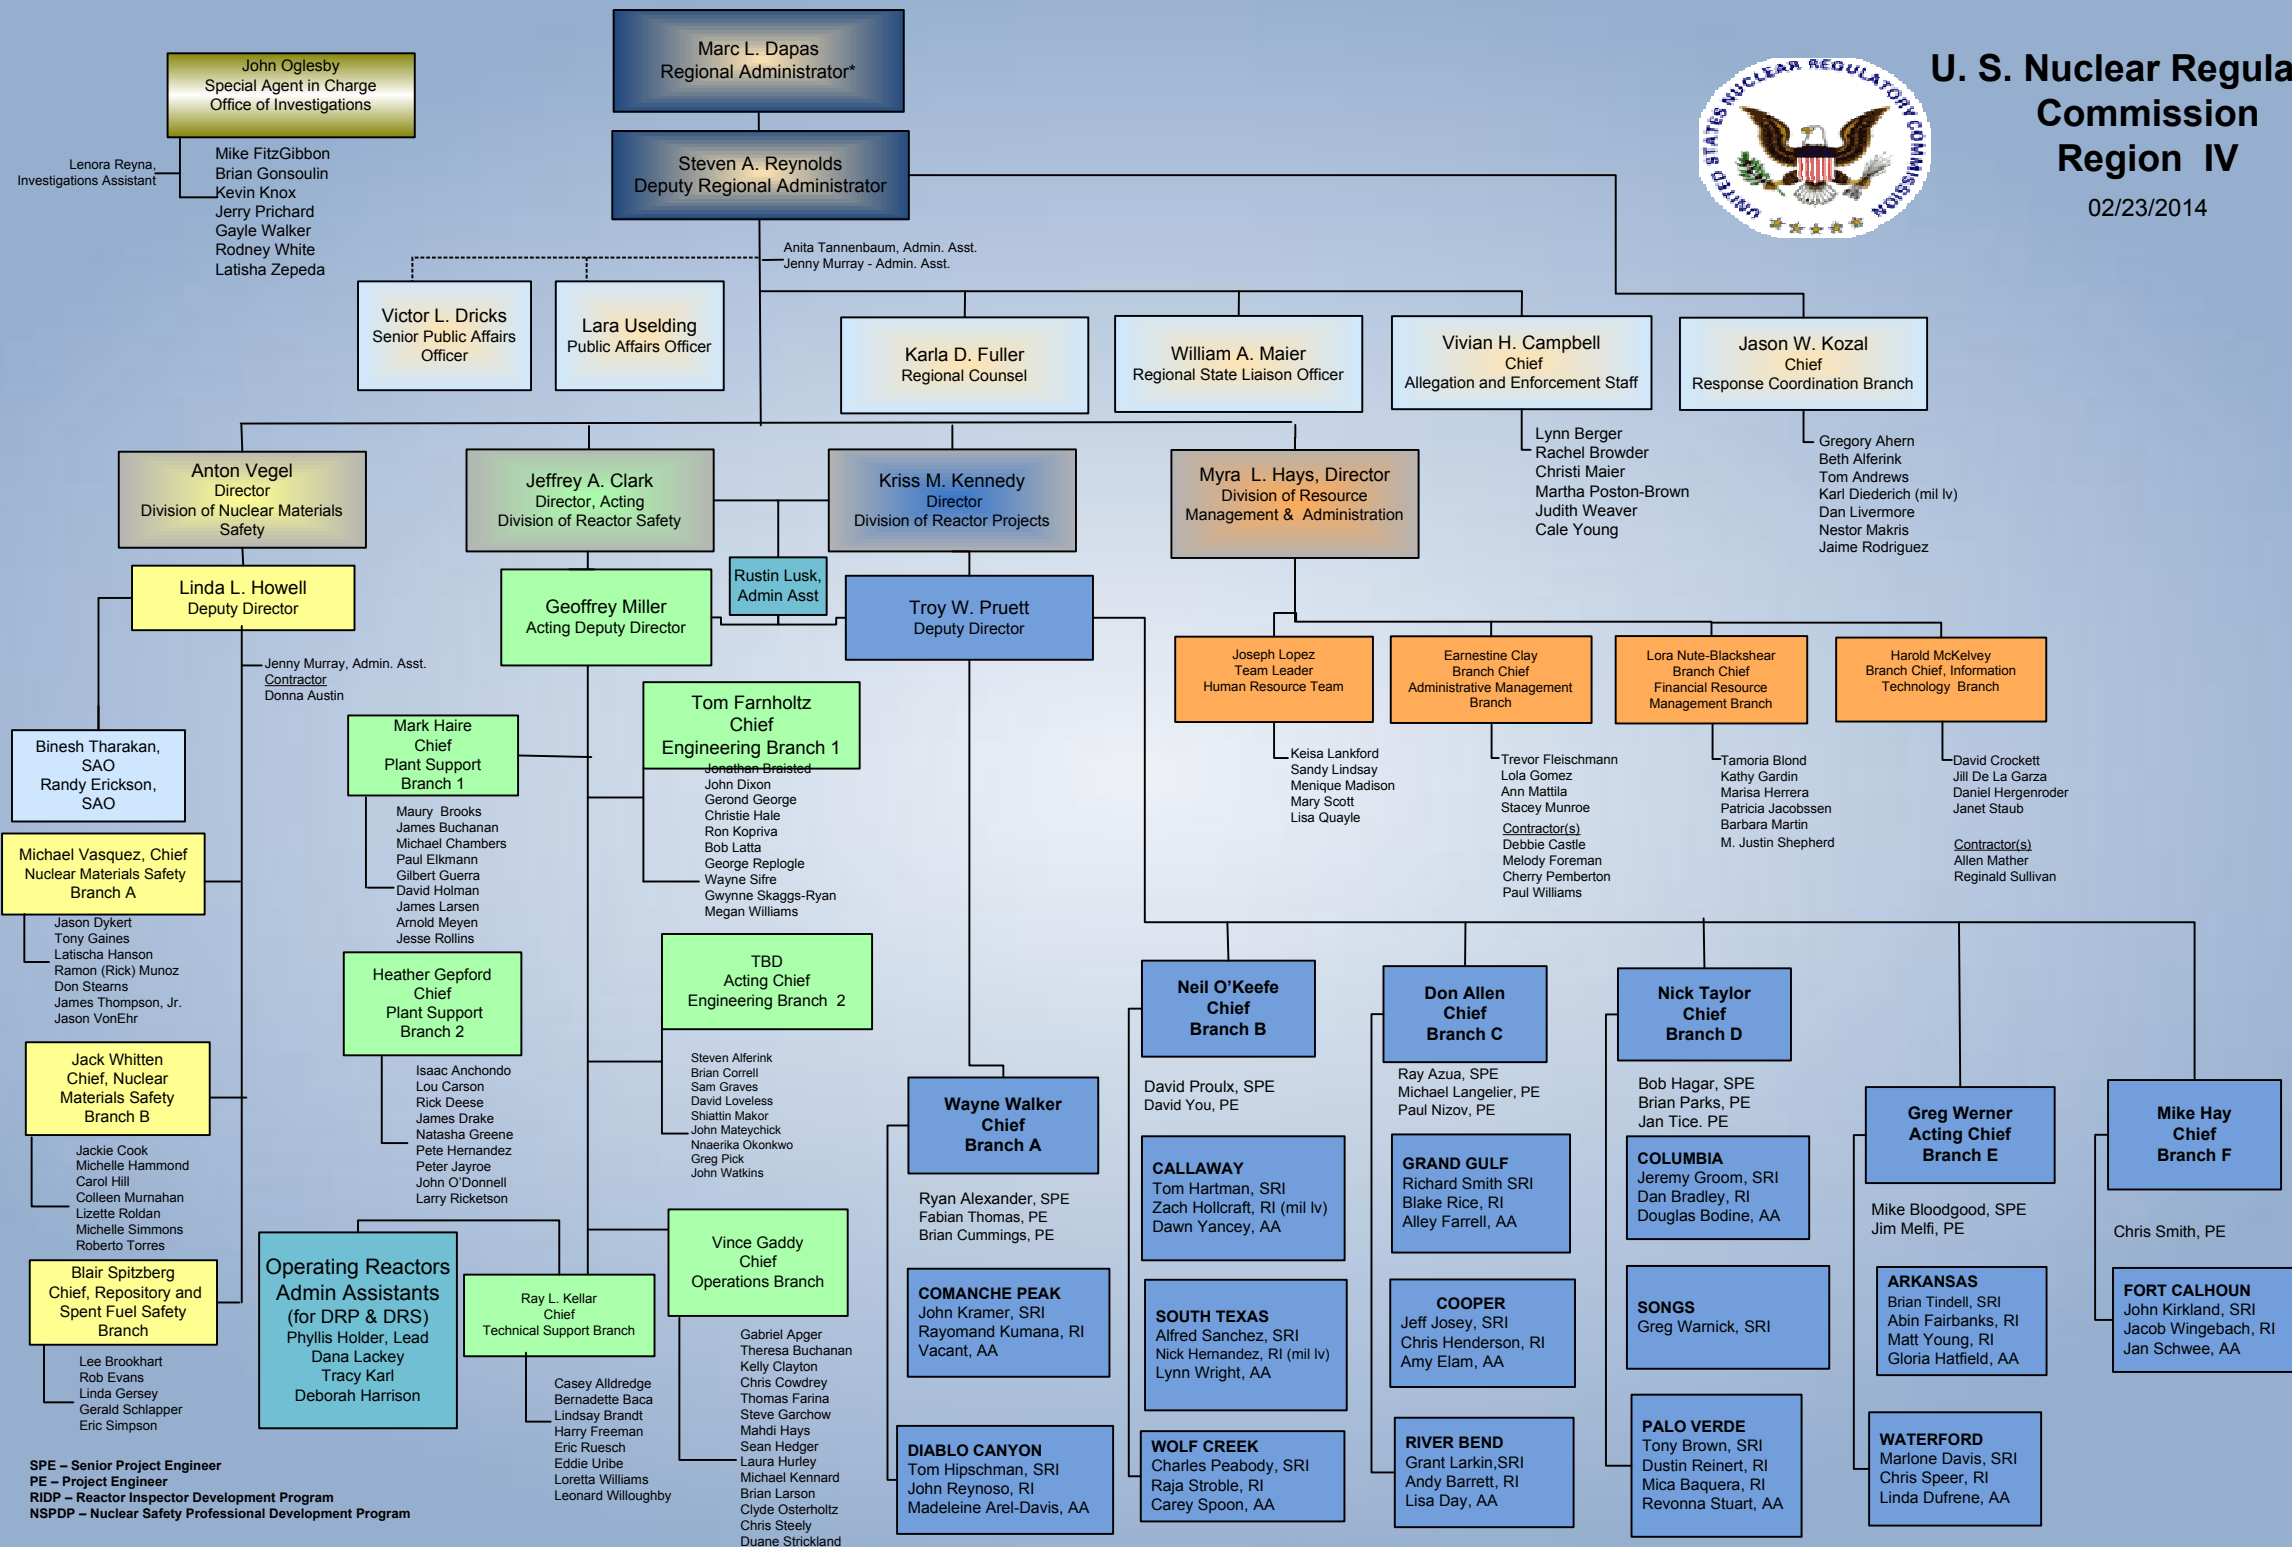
Marc L. Dapas
Regional Administrator*

U. S. Nuclear Regula
Commission
Region IV
02/23/2014

UNITED STATES NUCLEAR REGULATORY COMMISSION

John Oglesby
Special Agent in Charge
Office of Investigations

Lenora Reyna,
Investigations Assistant

Mike FitzGibbon
Brian Gonsoulin
Kevin Knox
Jerry Prichard
Gayle Walker
Rodney White
Latisha Zepeda

Steven A. Reynolds
Deputy Regional Administrator

Anita Tannenbaum, Admin. Asst.
Jenny Murray - Admin. Asst.

Victor L. Dricks
Senior Public Affairs Officer

Lara Uselding
Public Affairs Officer

Karla D. Fuller
Regional Counsel

William A. Maier
Regional State Liaison Officer

Vivian H. Campbell
Chief
Allegation and Enforcement Staff

Lynn Berger
Rachel Browder
Christi Maier
Martha Poston-Brown
Judith Weaver
Cale Young

Jason W. Kozal
Chief
Response Coordination Branch

Gregory Ahern
Beth Alferink
Tom Andrews
Karl Diederich (mil lv)
Dan Livermore
Nestor Makris
Jaime Rodriguez

Anton Vegel
Director
Division of Nuclear Materials Safety

Jeffrey A. Clark
Director, Acting
Division of Reactor Safety

Kriss M. Kennedy
Director
Division of Reactor Projects

Myra L. Hays, Director
Division of Resource Management & Administration

Rustin Lusk,
Admin Asst

Linda L. Howell
Deputy Director

Geoffrey Miller
Acting Deputy Director

Troy W. Pruett
Deputy Director

Jenny Murray, Admin. Asst.
Contractor
Donna Austin

Joseph Lopez
Team Leader
Human Resource Team

Keisa Lankford
Sandy Lindsay
Menique Madison
Mary Scott
Lisa Quayle

Earnestine Clay
Branch Chief
Administrative Management Branch

Trevor Fleischmann
Lola Gomez
Ann Mattila
Stacey Munroe
Contractor(s)
Debbie Castle
Melody Foreman
Cherry Pemberton
Paul Williams

Lora Nute-Blackshear
Branch Chief
Financial Resource Management Branch

Tamoria Blond
Kathy Gardin
Marisa Herrera
Patricia Jacobssen
Barbara Martin
M. Justin Shepherd

Harold McKelvey
Branch Chief, Information Technology Branch

David Crockett
Jill De La Garza
Daniel Hergenroder
Janet Staub
Contractor(s)
Allen Mather
Reginald Sullivan

Binesh Tharakan, SAO
Randy Erickson, SAO

Michael Vasquez, Chief
Nuclear Materials Safety Branch A

Jason Dykert
Tony Gaines
Latischa Hanson
Ramon (Rick) Munoz
Don Stearns
James Thompson, Jr.
Jason VonEhr

Jack Whitten
Chief, Nuclear Materials Safety Branch B

Jackie Cook
Michelle Hammond
Carol Hill
Colleen Murnahan
Lizette Roldan
Michelle Simmons
Roberto Torres

Blair Spitzberg
Chief, Repository and Spent Fuel Safety Branch

Lee Brookhart
Rob Evans
Linda Gersey
Gerald Schlapper
Eric Simpson

Mark Haire
Chief
Plant Support Branch 1

Maury Brooks
James Buchanan
Michael Chambers
Paul Elkmann
Gilbert Guerra
David Holman
James Larsen
Arnold Meyen
Jesse Rollins

Heather Gepford
Chief
Plant Support Branch 2

Isaac Anchondo
Lou Carson
Rick Deese
James Drake
Natasha Greene
Pete Hernandez
Peter Jayroe
John O'Donnell
Larry Ricketson

Tom Farnholtz
Chief
Engineering Branch 1

Jonathan Braisted
John Dixon
Gerond George
Christie Hale
Ron Kopriva
Bob Latta
George Replogle
Wayne Sifre
Gwynne Skaggs-Ryan
Megan Williams

TBD
Acting Chief
Engineering Branch 2

Steven Alferink
Brian Correll
Sam Graves
David Loveless
Shiattin Makor
John Mateychick
Nnaerika Okonkwo
Greg Pick
John Watkins

Operating Reactors Admin Assistants (for DRP & DRS)
Phyllis Holder, Lead
Dana Lackey
Tracy Karl
Deborah Harrison

Ray L. Kellar
Chief
Technical Support Branch

Casey Alldredge
Bernadette Baca
Lindsay Brandt
Harry Freeman
Eric Ruesch
Eddie Uribe
Loretta Williams
Leonard Willoughby

Vince Gaddy
Chief
Operations Branch

Gabriel Apger
Theresa Buchanan
Kelly Clayton
Chris Cowdrey
Thomas Farina
Steve Garchow
Mahdi Hays
Sean Hedger
Laura Hurley
Michael Kennard
Brian Larson
Clyde Osterholtz
Chris Steely
Duane Strickland

Wayne Walker
Chief
Branch A

Ryan Alexander, SPE
Fabian Thomas, PE
Brian Cummings, PE

COMANCHE PEAK
John Kramer, SRI
Rayomand Kumana, RI
Vacant, AA

DIABLO CANYON
Tom Hipschman, SRI
John Reynoso, RI
Madeleine Arel-Davis, AA

Neil O'Keefe
Chief
Branch B

David Proulx, SPE
David You, PE

CALLAWAY
Tom Hartman, SRI
Zach Hollcraft, RI (mil lv)
Dawn Yancey, AA

SOUTH TEXAS
Alfred Sanchez, SRI
Nick Hernandez, RI (mil lv)
Lynn Wright, AA

WOLF CREEK
Charles Peabody, SRI
Raja Stroble, RI
Carey Spoon, AA

Don Allen
Chief
Branch C

Ray Azua, SPE
Michael Langelier, PE
Paul Nizov, PE

GRAND GULF
Richard Smith SRI
Blake Rice, RI
Alley Farrell, AA

COOPER
Jeff Josey, SRI
Chris Henderson, RI
Amy Elam, AA

RIVER BEND
Grant Larkin,SRI
Andy Barrett, RI
Lisa Day, AA

Nick Taylor
Chief
Branch D

Bob Hagar, SPE
Brian Parks, PE
Jan Tice. PE

COLUMBIA
Jeremy Groom, SRI
Dan Bradley, RI
Douglas Bodine, AA

SONGS
Greg Warnick, SRI

PALO VERDE
Tony Brown, SRI
Dustin Reinert, RI
Mica Baquera, RI
Revonna Stuart, AA

Greg Werner
Acting Chief
Branch E

Mike Bloodgood, SPE
Jim Melfi, PE

ARKANSAS
Brian Tindell, SRI
Abin Fairbanks, RI
Matt Young, RI
Gloria Hatfield, AA

WATERFORD
Marlone Davis, SRI
Chris Speer, RI
Linda Dufrene, AA

Mike Hay
Chief
Branch F

Chris Smith, PE

FORT CALHOUN
John Kirkland, SRI
Jacob Wingebach, RI
Jan Schewe, AA

SPE – Senior Project Engineer
PE – Project Engineer
RIDP – Reactor Inspector Development Program
NSPDP – Nuclear Safety Professional Development Program